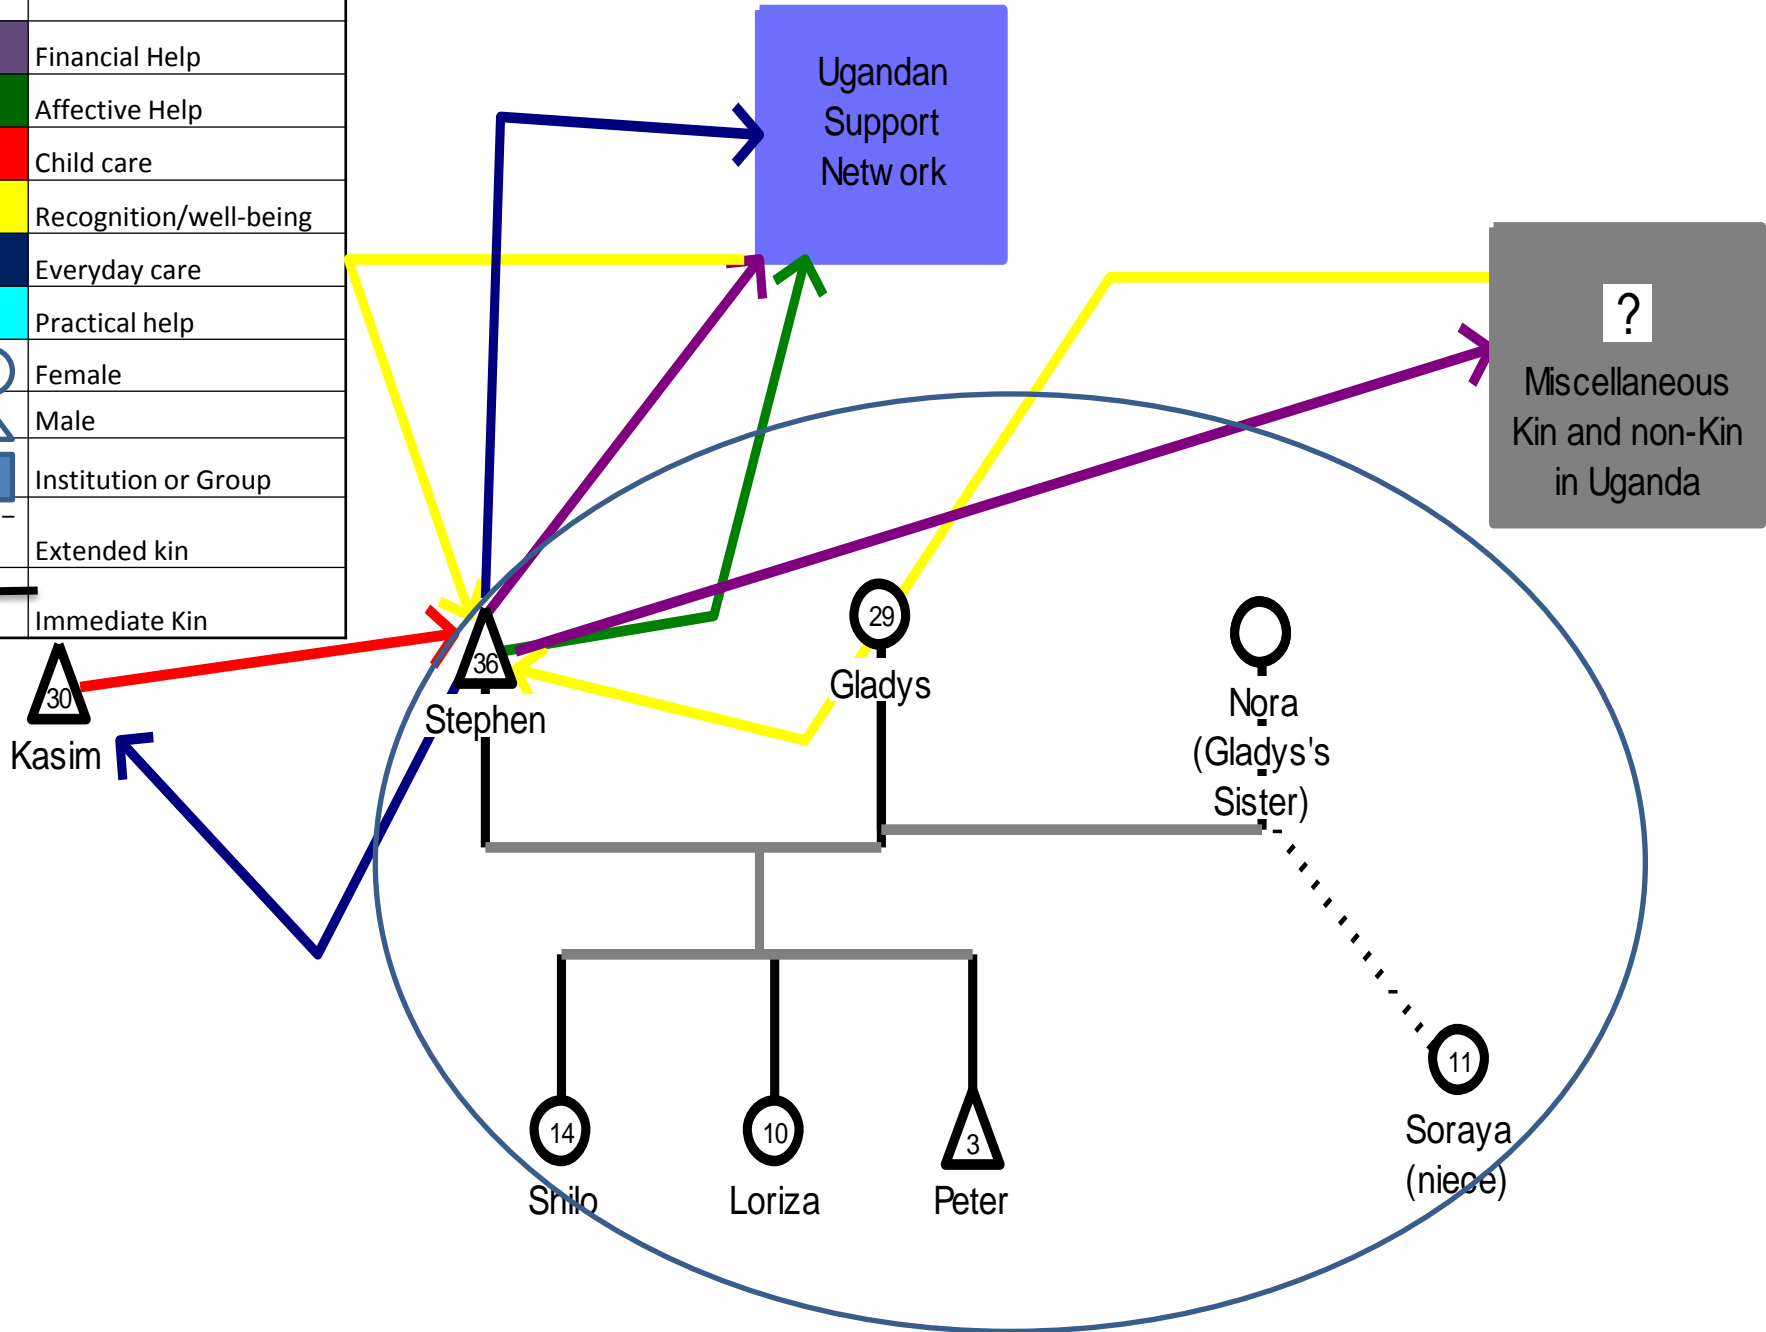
Financial Help
Affective Help
Child care
Recognition/well-being
Everyday care
Practical help
Female
Male
Institution or Group
Extended kin
Immediate Kin

Ugandan Support Netw ork

?
Miscellaneous Kin and non-Kin in Uganda

30
Kasim

36
Stephen

29
Gladys

Nora (Gladys's Sister)

14
Shilo

10
Loriza

3
Peter

11
Soraya (niece)